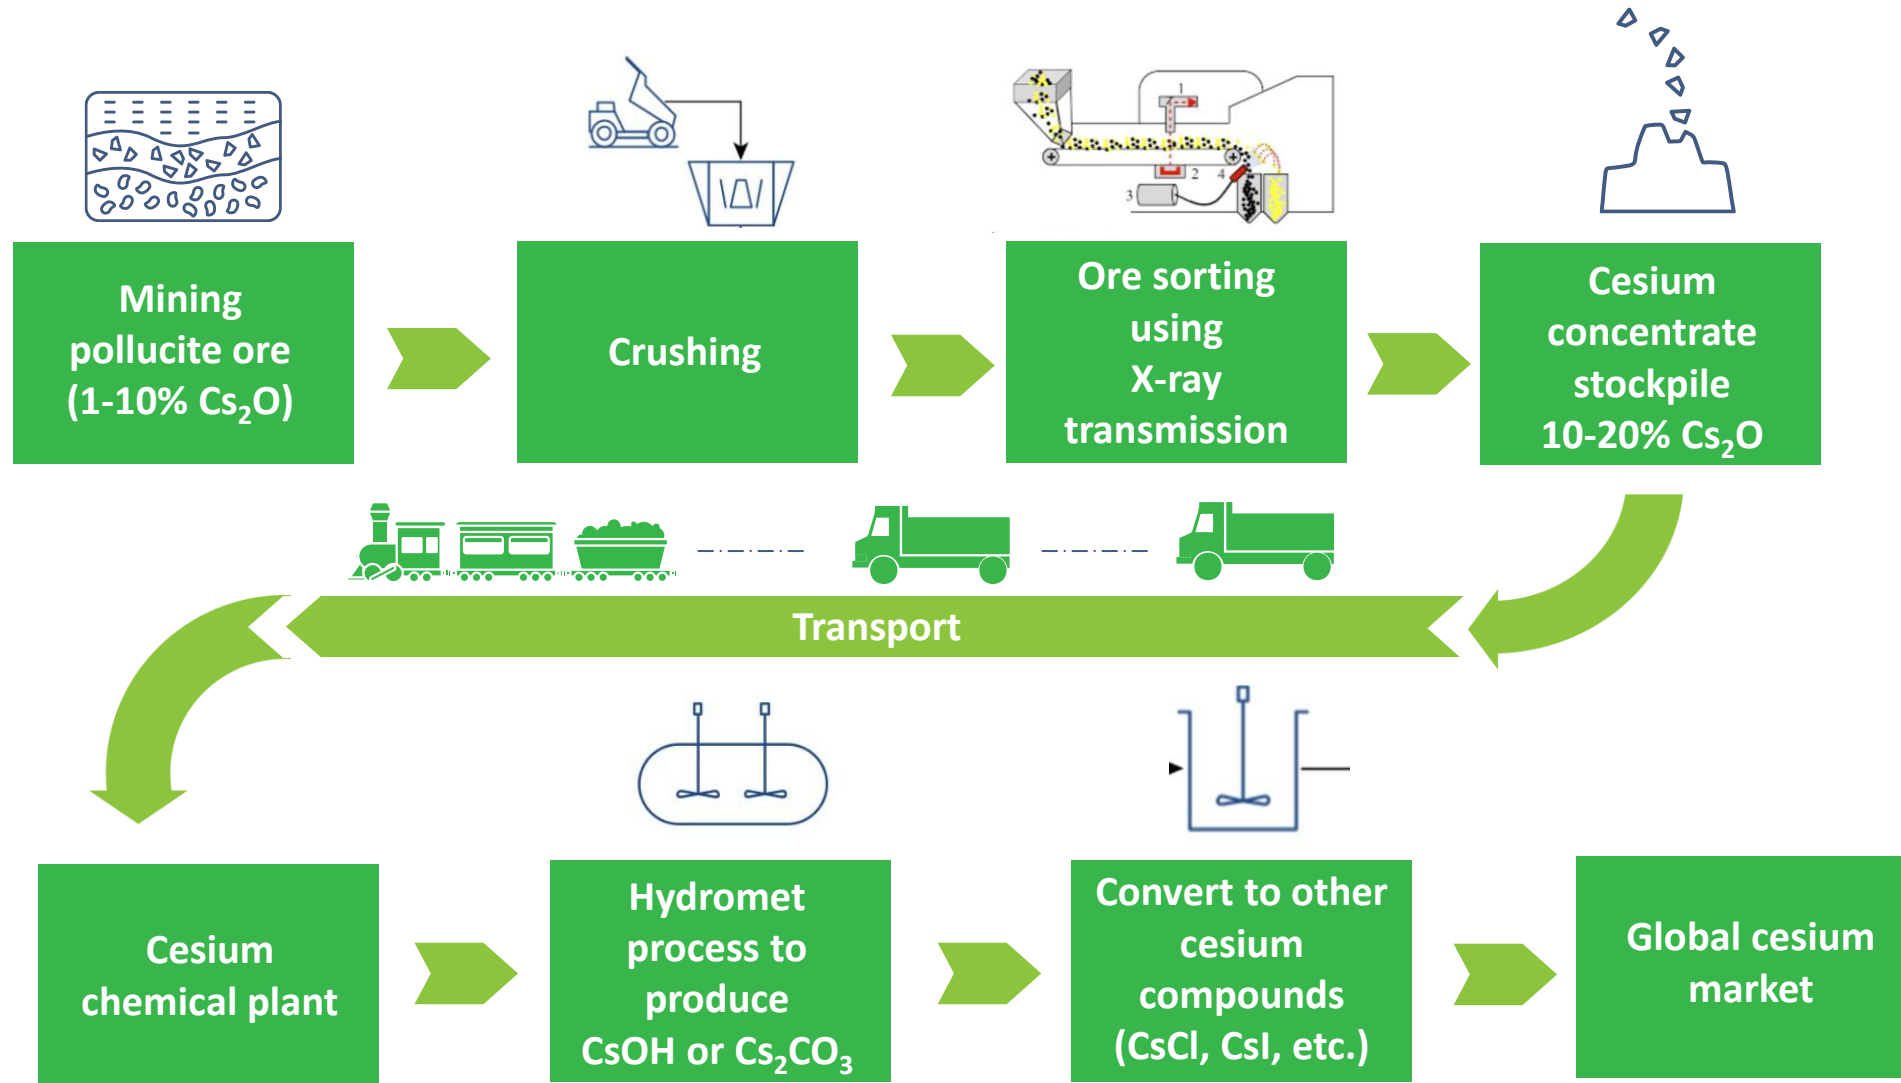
Mining pollucite ore (1-10% $Cs_2O$)

Crushing

1

2

3

4

Ore sorting using X-ray transmission

Cesium concentrate stockpile 10-20% $Cs_2O$

Transport

Cesium chemical plant

Hydromet process to produce CsOH or $Cs_2CO_3$

Convert to other cesium compounds (CsCl, CsI, etc.)

Global cesium market